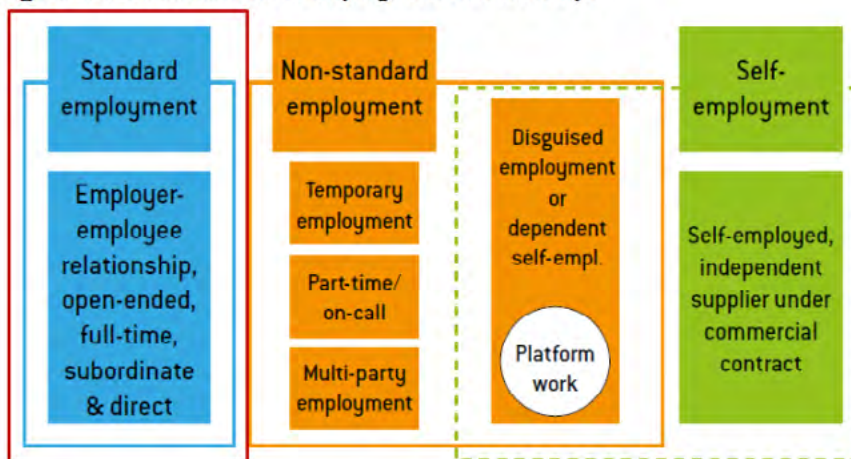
Standard employment

Employer-employee relationship, open-ended, full-time, subordinate & direct

Non-standard employment

Temporary employment

Part-time/ on-call

Multi-party employment

Disguised employment or dependent self-empl.

Platform work

Self-employment

Self-employed, independent supplier under commercial contract